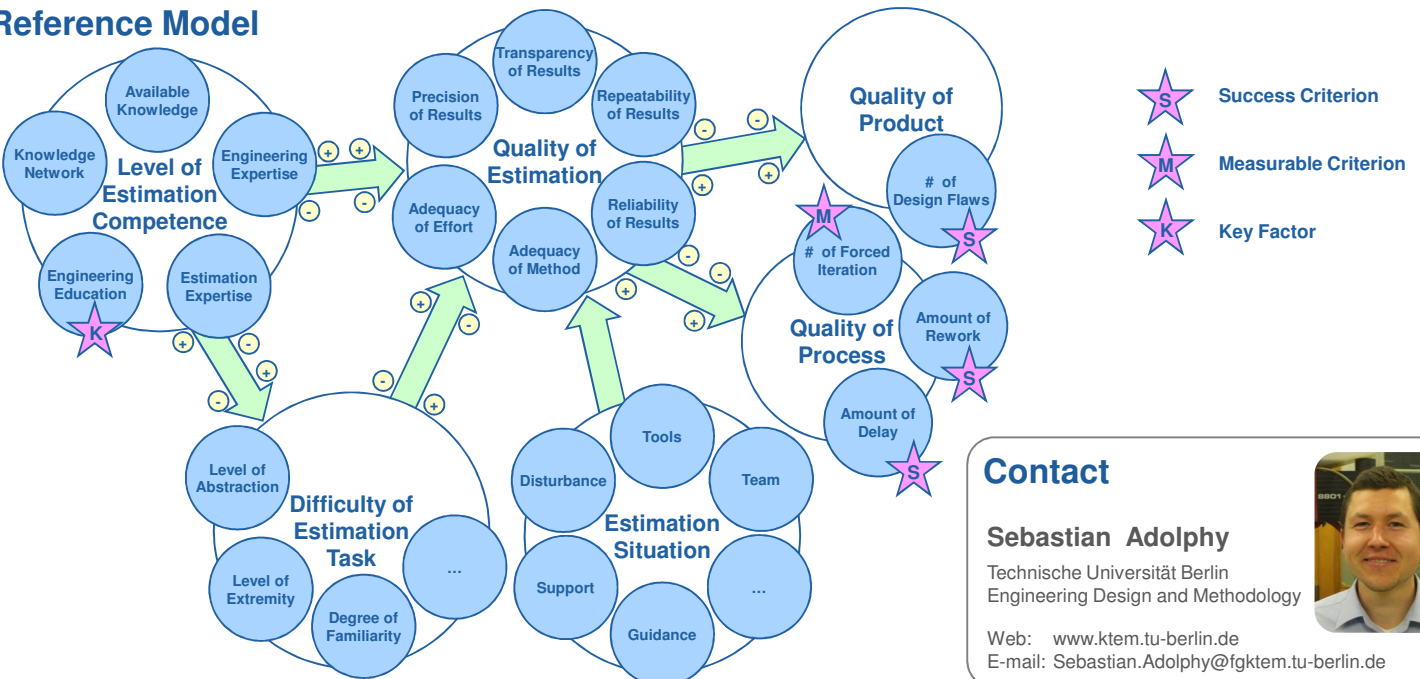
Reference Model

Available Knowledge
Knowledge Network
Engineering Expertise
Level of Estimation Competence
Engineering Education
Estimation Expertise
K

+ +
- -
+ -
- +

Transparency of Results
Precision of Results
Repeatability of Results
Quality of Estimation
Adequacy of Effort
Reliability of Results
Adequacy of Method

- -
+ +
- -
+ +
+ -
- +

Quality of Product
# of Design Flaws
S
M
# of Forced Iteration
Quality of Process
Amount of Rework
S
Amount of Delay
S

Level of Abstraction
Difficulty of Estimation Task
Level of Extremity
Degree of Familiarity
...

Tools
Disturbance
Team
Estimation Situation
Support
...
Guidance

S Success Criterion
M Measurable Criterion
K Key Factor

Contact

Sebastian Adolphy
Technische Universität Berlin
Engineering Design and Methodology

Web: www.ktem.tu-berlin.de
E-mail: Sebastian.Adolphy@fgktem.tu-berlin.de